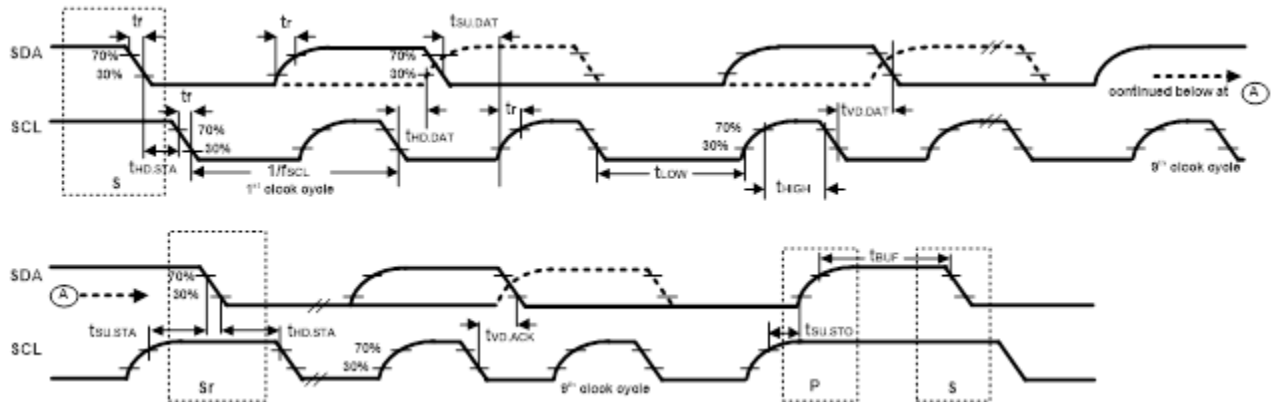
tr
tr
tSU.DAT
SDA
70%
30%
70%
30%
continued below at A
tr
tr
tVD.DAT
SCL
70%
30%
tHD.DAT
70%
30%
tHD.STA
1/fSCL
1st clock cycle
tLOW
tHIGH
9th clock cycle
S

tBUF
SDA
70%
30%
A
tSU.STA
tHD.STA
tVD.ACK
tSU.STO
SCL
70%
30%
Sr
9th clock cycle
P
S